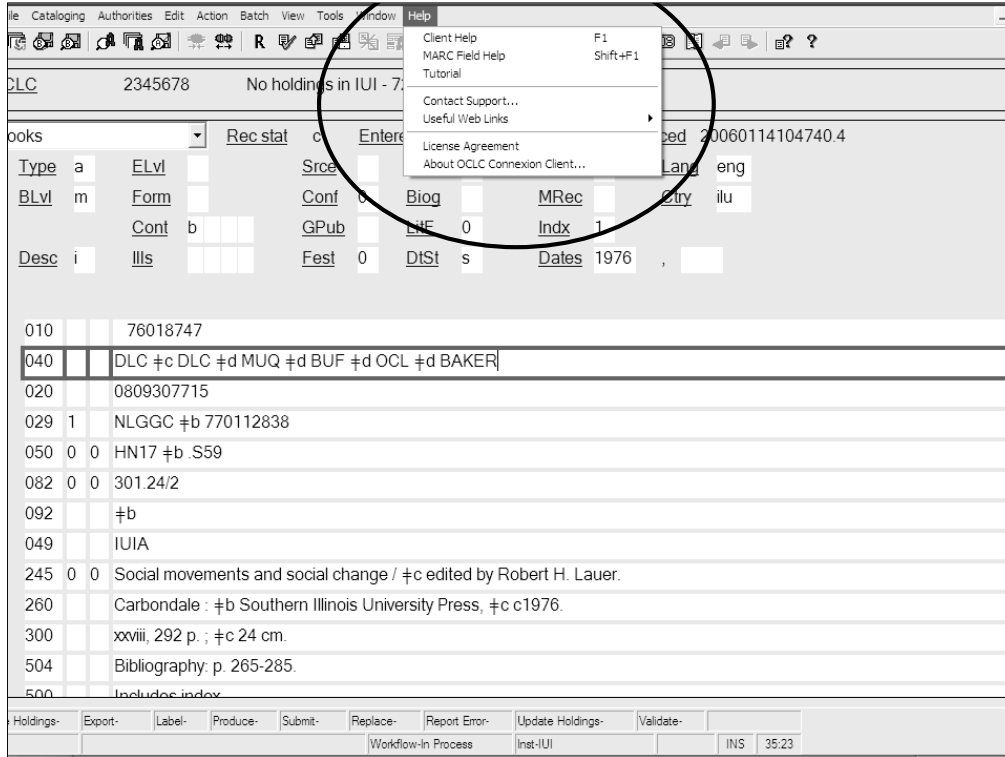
ile Cataloging Authorities Edit Action Batch View Tools Window Help

Client Help F1
MARC Field Help Shift+F1
Tutorial
Contact Support...
Useful Web Links
License Agreement
About OCLC Connexion Client...

R ?

CLC 2345678 No holdings in IUI - 7

ooks Rec stat c Entere ced 20060114104740.4

| Type | a | ELvl | | Srce | | | | | | Lang | eng |
|---|---|---|---|---|---|---|---|---|---|---|---|
| BLvl | m | Form | | Conf | 0 | Biog | | MRec | | Ctry | ilu |
| | | Cont | b | GPub | | LitF | 0 | Indx | 1 | | |
| Desc | i | Ills | | Fest | 0 | DtSt | s | Dates | 1976 | , | |

| | | | |
|---|---|---|---|
| 010 | | | 76018747 |
| 040 | | | DLC ǂc DLC ǂd MUQ ǂd BUF ǂd OCL ǂd BAKER |
| 020 | | | 0809307715 |
| 029 | 1 | | NLGGC ǂb 770112838 |
| 050 | 0 | 0 | HN17 ǂb .S59 |
| 082 | 0 | 0 | 301.24/2 |
| 092 | | | ǂb |
| 049 | | | IUIA |
| 245 | 0 | 0 | Social movements and social change / ǂc edited by Robert H. Lauer. |
| 260 | | | Carbondale : ǂb Southern Illinois University Press, ǂc c1976. |
| 300 | | | xxviii, 292 p. ; ǂc 24 cm. |
| 504 | | | Bibliography: p. 265-285. |
| 500 | | | Includes index. |

e Holdings- Export- Label- Produce- Submit- Replace- Report Error- Update Holdings- Validate-

Workflow-In Process Inst-IUI INS 35:23